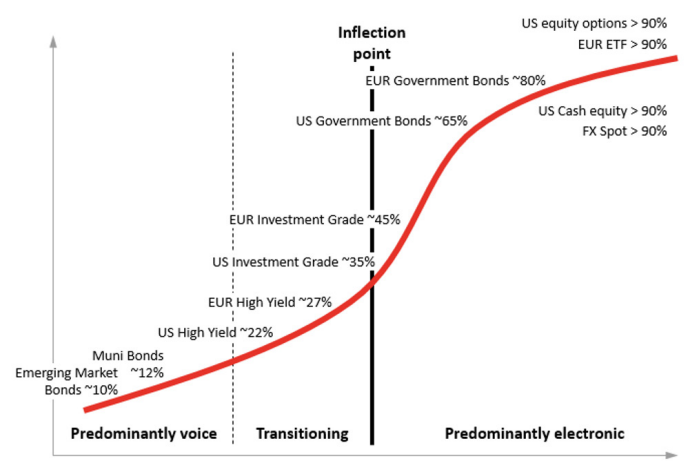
US equity options > 90%
EUR ETF > 90%

Inflection point

EUR Government Bonds ~80%

US Government Bonds ~65%

US Cash equity > 90%
FX Spot > 90%

EUR Investment Grade ~45%

US Investment Grade ~35%

EUR High Yield ~27%

US High Yield ~22%

Muni Bonds ~12%

Emerging Market Bonds ~10%

Predominantly voice

Transitioning

Predominantly electronic